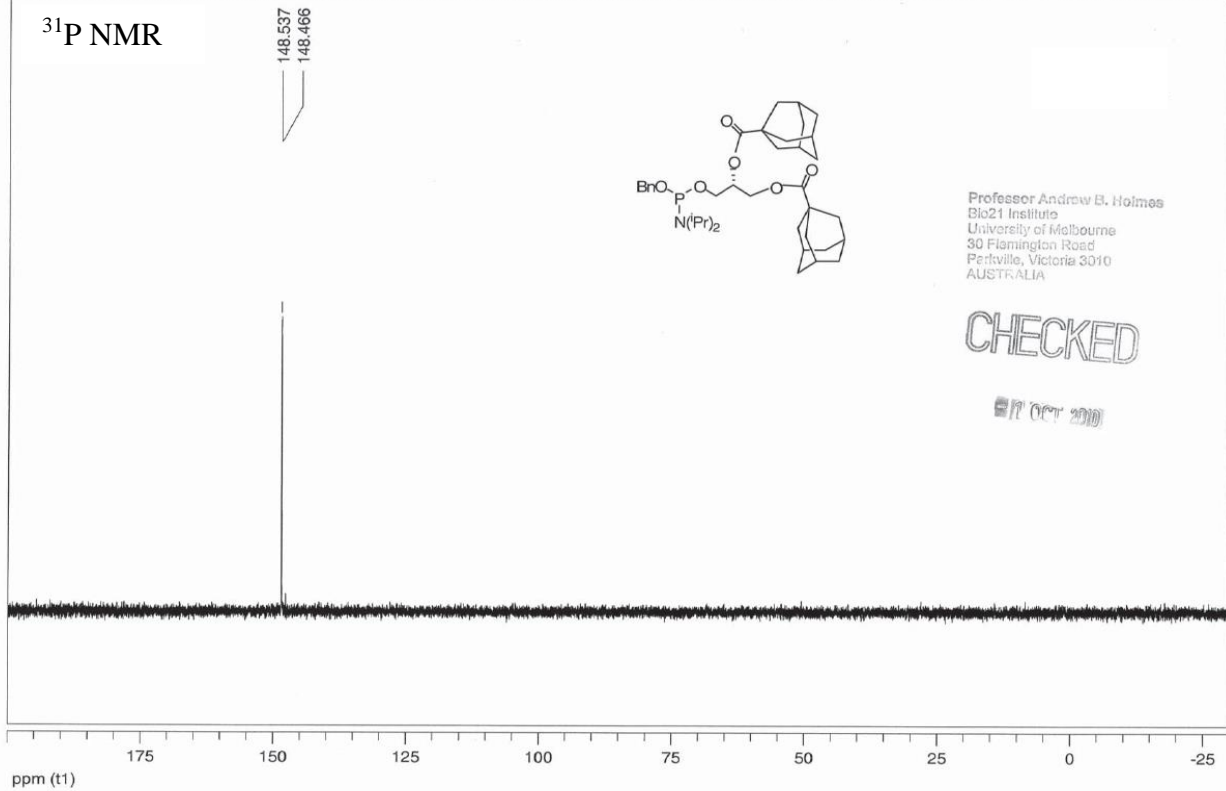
$^{31}$P NMR

148.537
148.466

BnO P O O O O O
N($^i$Pr)$_2$

Professor Andrew B. Holmes
Bio21 Institute
University of Melbourne
30 Flemington Road
Parkville, Victoria 3010
AUSTRALIA

CHECKED

11 OCT 2010

175 150 125 100 75 50 25 0 -25
ppm (t1)